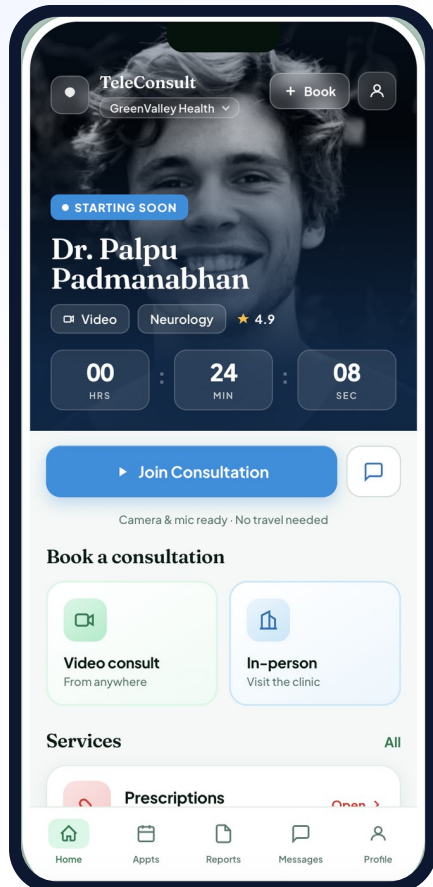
TeleConsult
GreenValley Health

+ Book

STARTING SOON

Dr. Palpu Padmanabhan

Video
Neurology
★ 4.9

00
HRS
:
24
MIN
:
08
SEC

Join Consultation

Camera & mic ready · No travel needed

Book a consultation

Video consult
From anywhere

In-person
Visit the clinic

Services
All

Prescriptions
Open >

Home
Appts
Reports
Messages
Profile